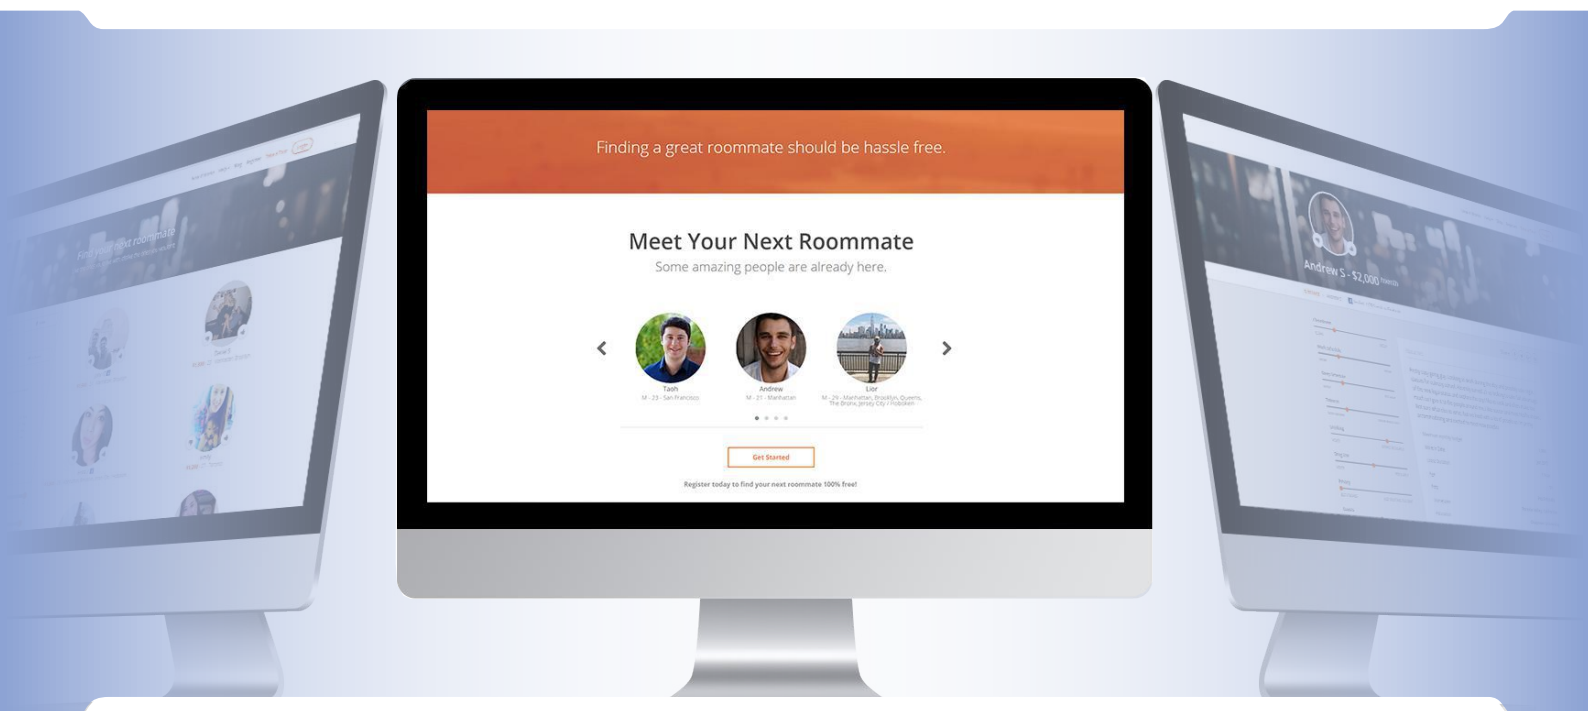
Find your next roommate

Finding a great roommate should be hassle free.

Meet Your Next Roommate

Some amazing people are already here.

Tash
M - 23 - San Francisco

Andrew
M - 21 - Manhattan

Lior
M - 25 - Manhattan, Brooklyn, Queens, The Bronx, Jersey City / Hoboken

Get Started

Register today to find your next roommate 100% free!

Andrew S - $2,000